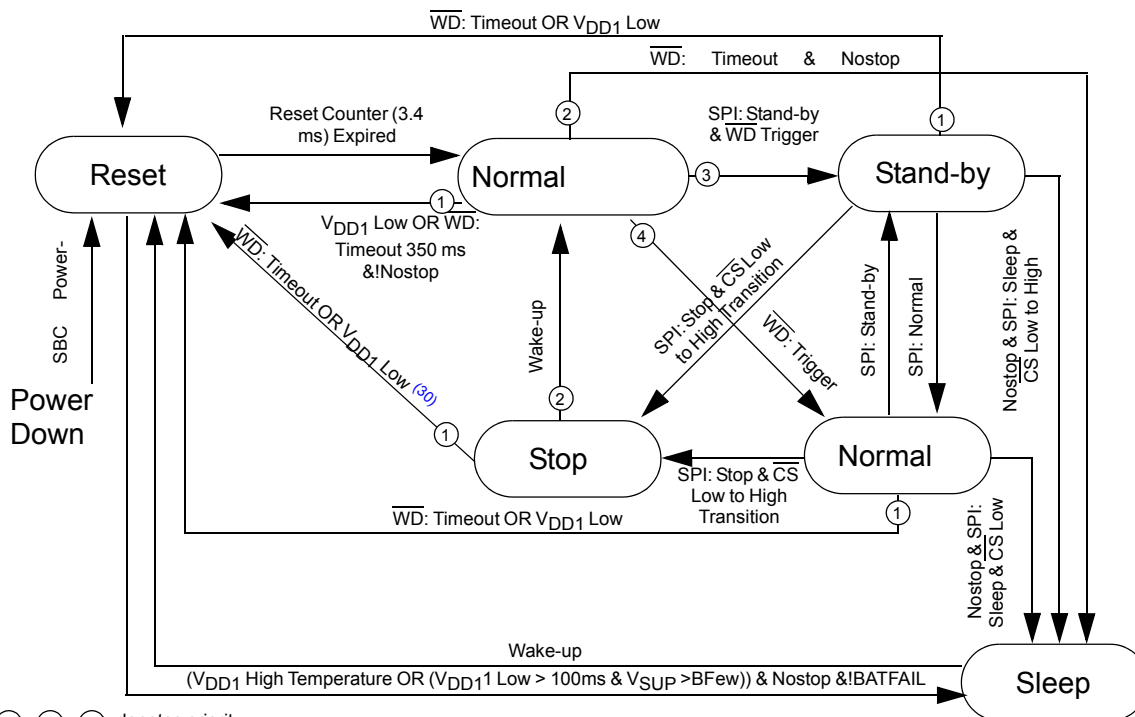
$\overline{WD}$: Timeout OR $V_{DD1}$ Low

$\overline{WD}$: Timeout & Nostop

Reset Counter (3.4 ms) Expired

SPI: Stand-by & $\overline{WD}$ Trigger

Reset

2

Normal

1

3

Stand-by

1

$V_{DD1}$ Low OR $\overline{WD}$: Timeout 350 ms &!Nostop

4

SBC Power-

Power Down

$\overline{WD}$: Timeout OR $V_{DD1}$ Low (30)

Wake-up

SPI: Stop & $\overline{CS}$ Low to High Transition

$\overline{WD}$: Trigger

SPI: Stand-by

SPI: Normal

Nostop & SPI: Sleep & $\overline{CS}$ Low to High

2

1

Stop

Normal

SPI: Stop & $\overline{CS}$ Low to High Transition

$\overline{WD}$: Timeout OR $V_{DD1}$ Low

1

Nostop & SPI: Sleep & $\overline{CS}$ Low

Wake-up

($V_{DD1}$ High Temperature OR ($V_{DD1}$1 Low > 100ms & $V_{SUP}$ >BFew)) & Nostop &!BATFAIL

Sleep

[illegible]